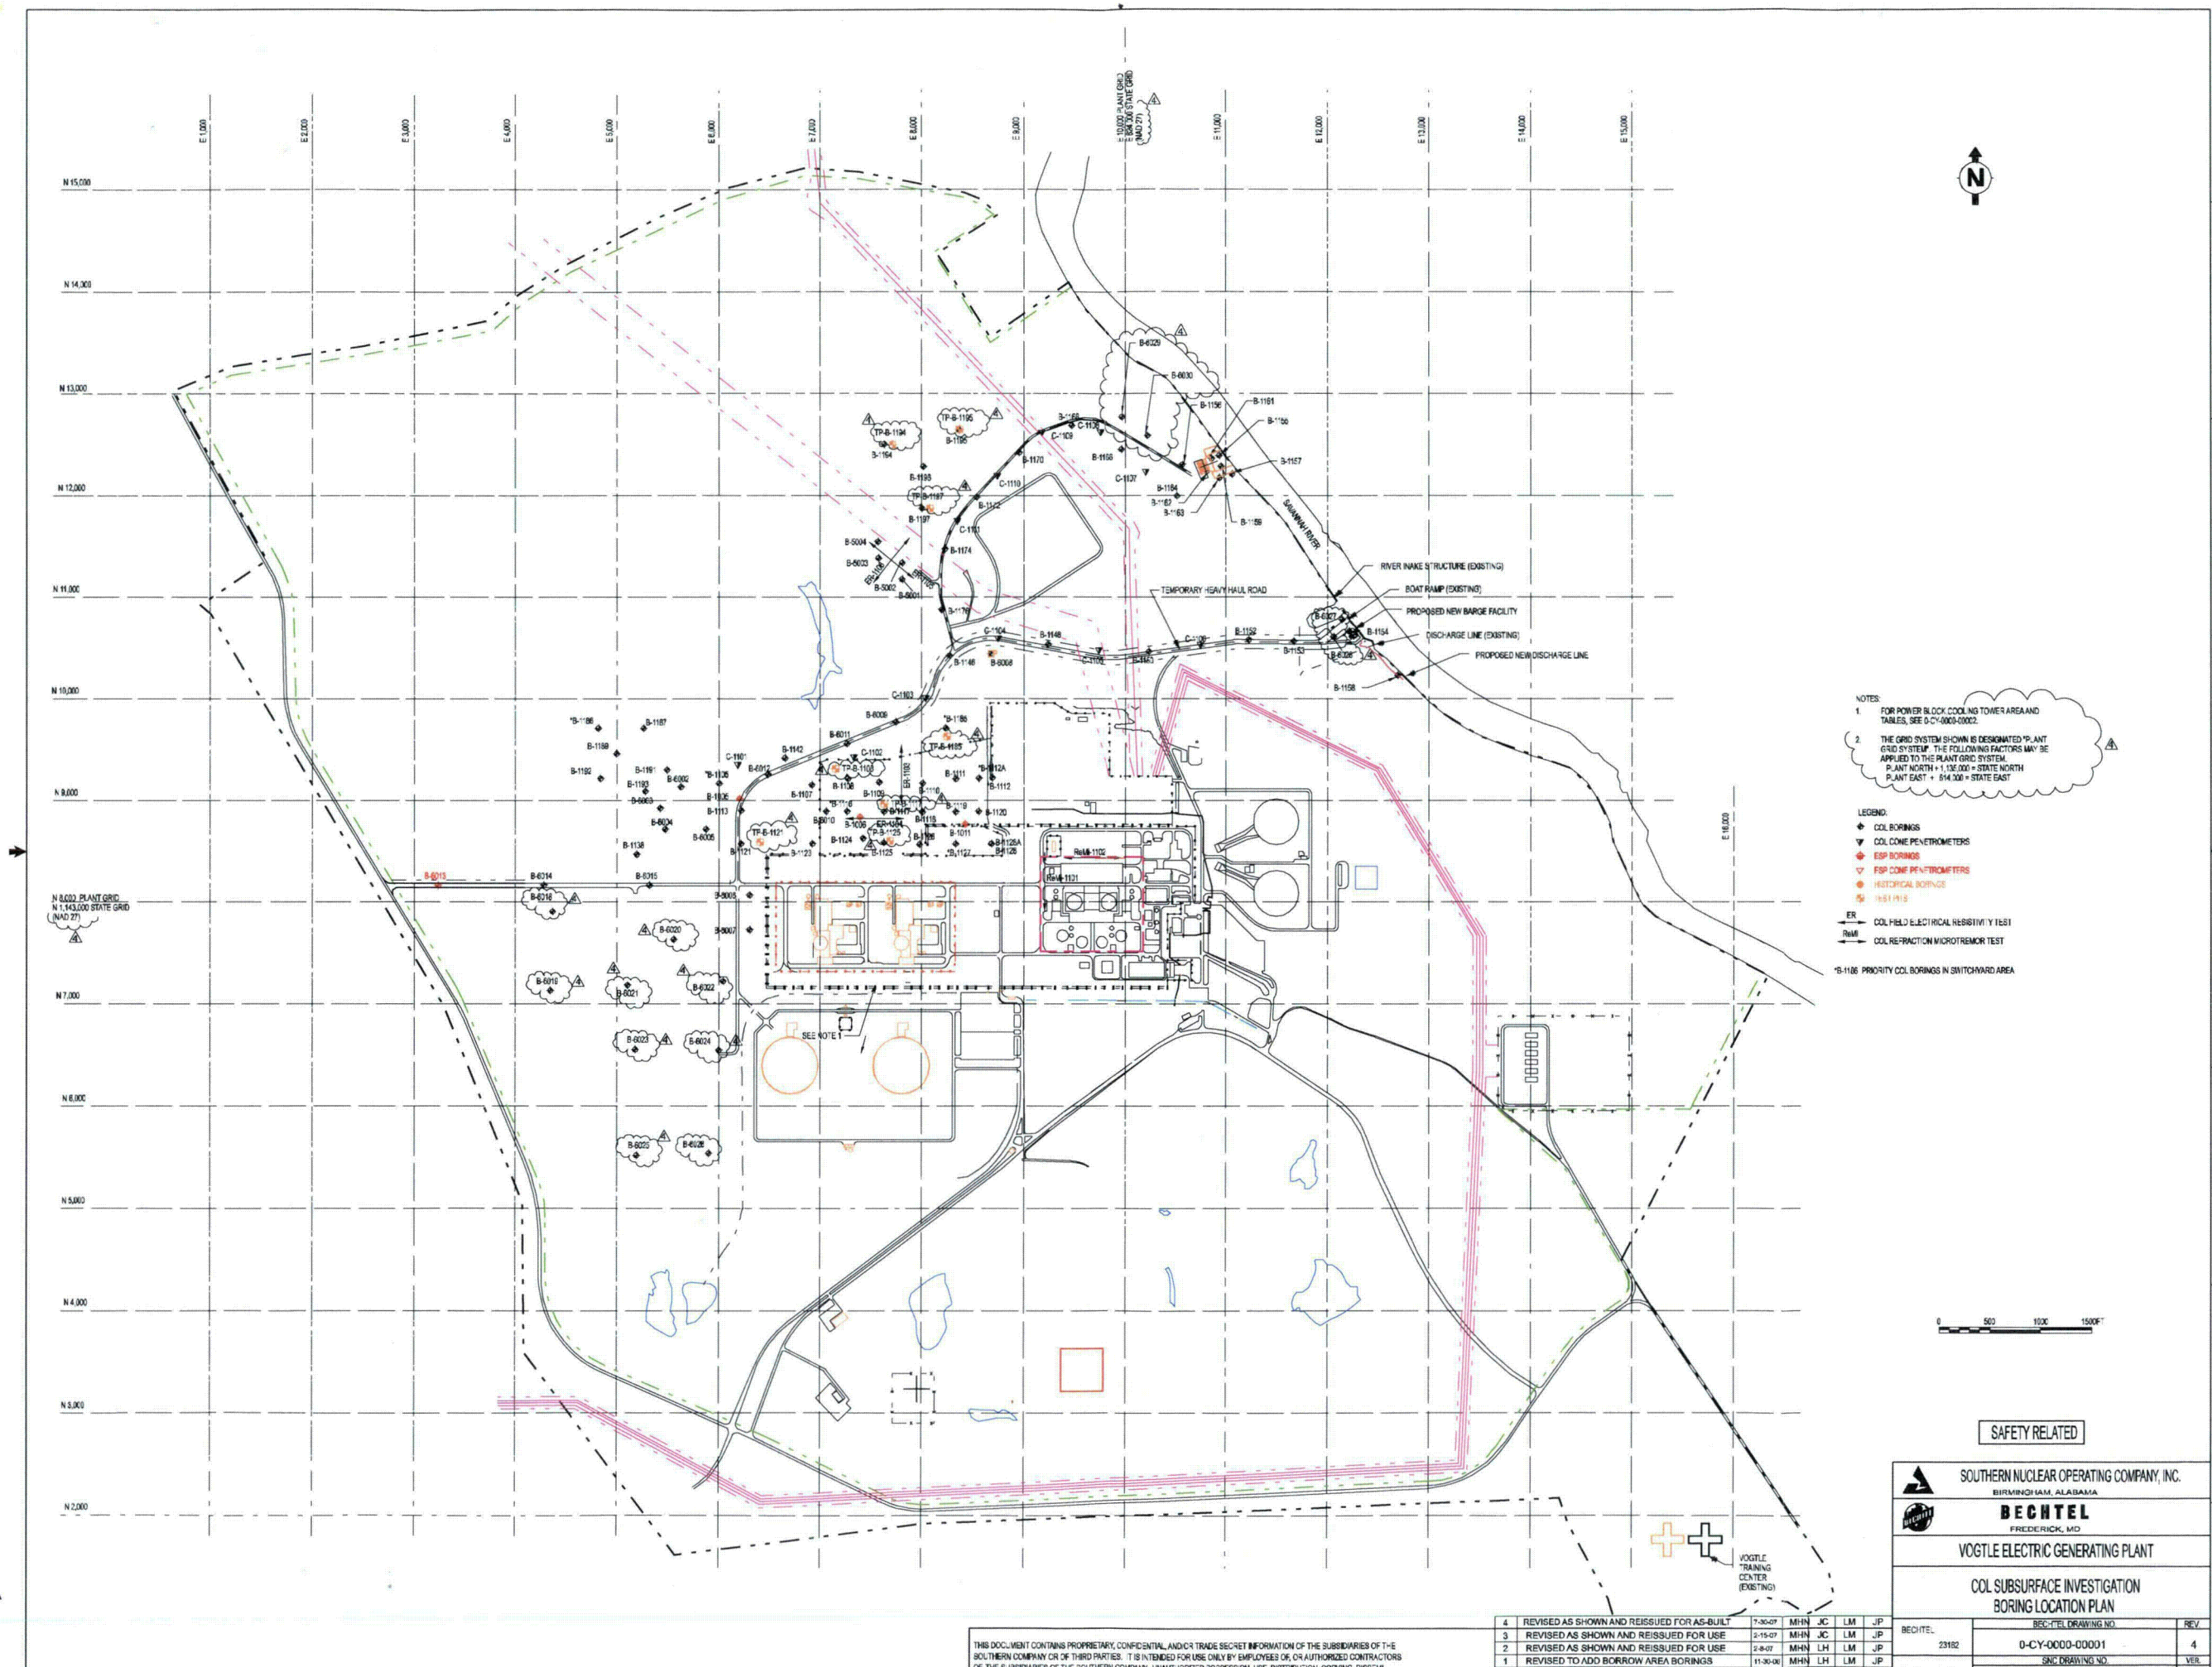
E 1,000 E 2,000 E 3,000 E 4,000 E 5,000 E 6,000 E 7,000 E 8,000 E 9,000 10,000 PLANT GRID (604,000 STATE GRID (NAD 27)) E 11,000 E 12,000 E 13,000 E 14,000 E 15,000

N 15,000
N 14,000
N 13,000
N 12,000
N 11,000
N 10,000
N 9,000
N 8,000 PLANT GRID N 1,143,000 STATE GRID (NAD 27)
N 7,000
N 6,000
N 5,000
N 4,000
N 3,000
N 2,000

E 16,000

N

B-6029
B-6030
B-1161
B-1156
B-1155
B-1157
B-1159
B-1168
C-1109
C-1108
B-1170
B-1169
C-1107
B-1164
B-1162
B-1163
SAVANNAH RIVER
TP-B-1194
B-1194
TP-B-1195
B-1195
B-1193
TP-B-1197
B-1197
C-1110
B-1172
C-1111
B-1174
B-5004
B-5003
B-5002
B-5001
B-1176
RIVER INTAKE STRUCTURE (EXISTING)
BOAT RAMP (EXISTING)
PROPOSED NEW BARGE FACILITY
DISCHARGE LINE (EXISTING)
PROPOSED NEW DISCHARGE LINE
TEMPORARY HEAVY HAUL ROAD
C-1104
B-1148
C-1105
B-1152
B-1154
B-1153
B-1146
B-6008
C-1106
B-1150
B-6027
B-6028
B-1158
C-1103
B-6009
B-6011
*B-1186
B-1187
B-1189
*B-1186
TP-B-1185
C-1101
B-1142
C-1102
TP-B-1108
B-1192
B-1191
B-1193
B-6002
B-6003
B-6004
B-6005
*B-1135
B-6012
B-1107
B-1106
B-1113
B-1108
B-1109
ER-1102
B-1111
*B-1112A
B-1112
B-1116
B-1119
B-1120
B-1110
B-1138
TP-B-1121
B-1121
B-1123
B-6010
B-1036
ER-1101
TP-B-1125
B-1124
B-1125
B-1126
B-1011
B-1127
B-1125A
B-1128
ReMi-1102
ReMi-1101
B-6013
B-6014
B-6015
B-6016
B-6006
B-6020
B-6007
B-6019
B-6021
B-6022
SEE NOTE 1
B-6023
B-6024
B-6025
B-6026

NOTES:
1. FOR POWER BLOCK COOLING TOWER AREA AND TABLES, SEE 0-CY-0000-00002.
2. THE GRID SYSTEM SHOWN IS DESIGNATED "PLANT GRID SYSTEM". THE FOLLOWING FACTORS MAY BE APPLIED TO THE PLANT GRID SYSTEM.
PLANT NORTH + 1,135,000 = STATE NORTH
PLANT EAST + 614,000 = STATE EAST

LEGEND:
COL BORINGS
COL CONE PENETROMETERS
ESP BORINGS
ESP CONE PENETROMETERS
HISTORICAL BORINGS
TEST PITS
ER COL FIELD ELECTRICAL RESISTIVITY TEST
ReMi COL REFRACTION MICROTREMOR TEST
*B-1186 PRIORITY COL BORINGS IN SWITCHYARD AREA

0 500 1000 1500FT

VOGTLE TRAINING CENTER (EXISTING)

SAFETY RELATED

SOUTHERN NUCLEAR OPERATING COMPANY, INC.
BIRMINGHAM, ALABAMA
BECHTEL
FREDERICK, MD
VOGTLE ELECTRIC GENERATING PLANT
COL SUBSURFACE INVESTIGATION BORING LOCATION PLAN

| 4 | REVISED AS SHOWN AND REISSUED FOR AS-BUILT | 7-30-07 | MHN | JC | LM | JP |
|---|---|---|---|---|---|---|
| 3 | REVISED AS SHOWN AND REISSUED FOR USE | 3-15-07 | MHN | JC | LM | JP |
| 2 | REVISED AS SHOWN AND REISSUED FOR USE | 2-8-07 | MHN | LH | LM | JP |
| 1 | REVISED TO ADD BORROW AREA BORINGS | 11-30-06 | MHN | LH | LM | JP |

BECHTEL 23182
BECHTEL DRAWING NO. 0-CY-0000-00001 REV 4
SNC DRAWING NO. VER.

THIS DOCUMENT CONTAINS PROPRIETARY, CONFIDENTIAL, AND/OR TRADE SECRET INFORMATION OF THE SUBSIDIARIES OF THE SOUTHERN COMPANY OR OF THIRD PARTIES. IT IS INTENDED FOR USE ONLY BY EMPLOYEES OF, OR AUTHORIZED CONTRACTORS OF THE SUBSIDIARIES OF THE SOUTHERN COMPANY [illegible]